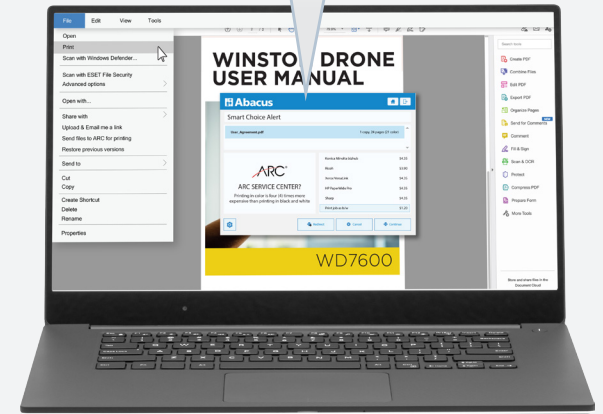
File Edit View Tools

Open
Print
Scan with Windows Defender...
Scan with ESET File Security
Advanced options
Open with...
Share with
Upload & Email me a link
Send files to ARC for printing
Restore previous versions
Send to
Cut
Copy
Create Shortcut
Delete
Rename
Properties

WINSTO DRONE
USER MANUAL

Abacus
Smart Choice Alert
User_Agreement.pdf
ARC
ARC SERVICE CENTER?
Printing in color is four (4) times more expensive than printing in black and white
Redirect Cancel Continue

WD7600

Search tools
Create PDF
Combine Files
Edit PDF
Export PDF
Organize Pages
Send for Comments
Comment
Fill & Sign
Scan & OCR
Protect
Compress PDF
Prepare Form
More Tools
Store and share files in the Document Cloud